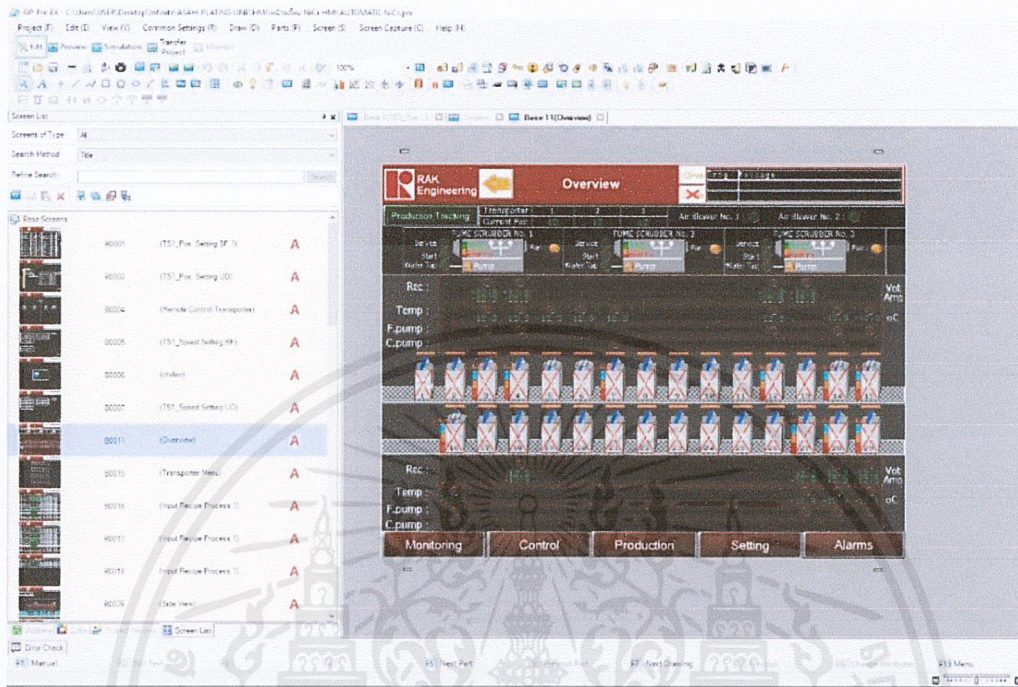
GP-Pro EX - C:\Users\USER\Desktop\Infinity\ASAHI PLATING LINE\HMI\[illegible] AUTOMATIC NiCr.prx

Project (F) Edit (E) View (V) Common Settings (R) Draw (D) Parts (P) Screen (S) Screen Capture (C) Help (H)

Edit Preview Simulation Transfer Project Monitor

100%

Screen List

Screens of Type All

Search Method Title

Refine Search Search

Base Screens

B0001 (TS1_Pos. Setting SF 1) A

B0002 (TS1_Pos. Setting UD) A

B0004 (Remote Control Transporter) A

B0005 (TS1_Speed Setting SF) A

B0006 (index) A

B0007 (TS1_Speed Setting UD) A

B0011 (Overview) A

B0015 (Transporter Menu) A

B0016 (Input Recipe Process 1) A

B0017 (Input Recipe Process 1) A

B0018 (Input Recipe Process 1) A

B0026 (Side View) A

Base 11(Overview)

RAK Engineering

Overview

Production Tracking

Transporter

Current Pos

1 2 3

Air Blower No. 1

Air Blower No. 2

FUME SCRUBBER No. 1

FUME SCRUBBER No. 2

FUME SCRUBBER No. 3

Service Start Water Tel.

Pump

Rec :

Temp :

F.pump :

C.pump :

Volt Amp

oC

Rec :

Temp :

F.pump :

C.pump :

Volt Amp

oC

Monitoring

Control

Production

Setting

Alarms

Screen List

Error Check

F1 Manual

F5 Next Part

F7 Next Drawing

F11 Menu